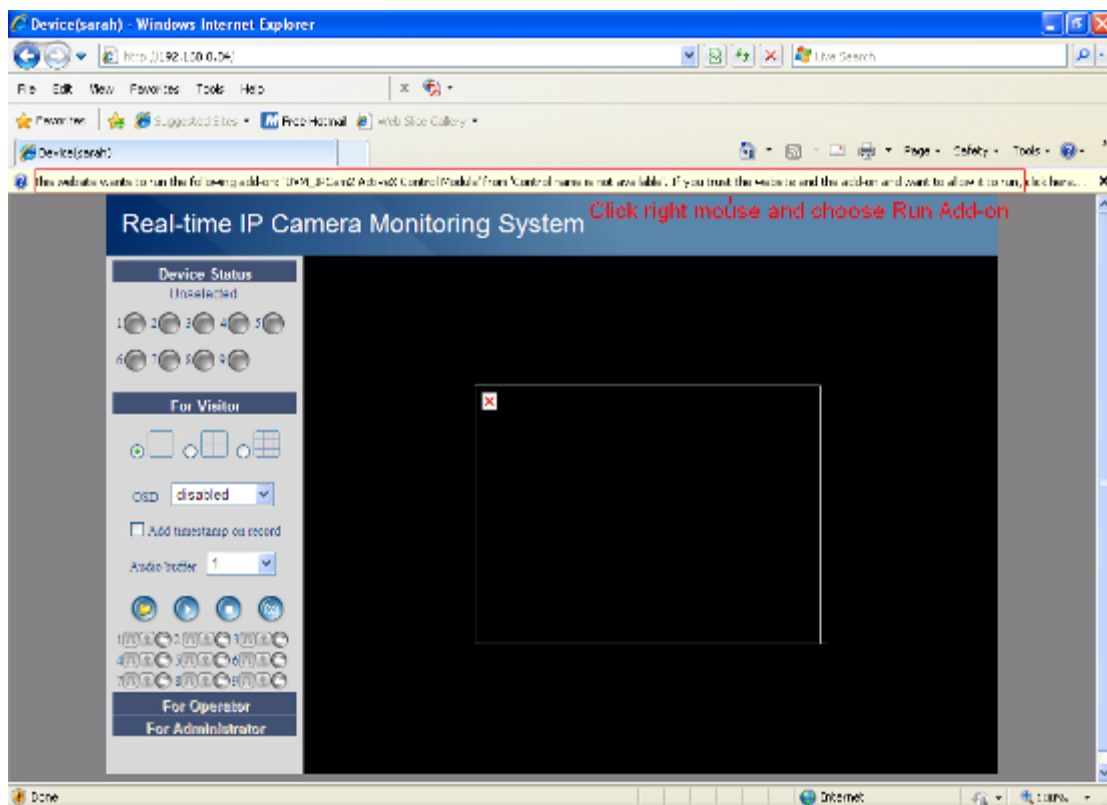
Device(sarah) - Windows Internet Explorer

http://192.168.0.94/

Live Search

File Edit View Favorites Tools Help

Favorites | Suggested Sites • Free Hotmail • Web Slice Gallery •

Device(sarah)

Page • Safety • Tools •

This website wants to run the following add-on: 'IPCAM_IPCam2 ActiveX Control Module' from 'Control name is not available'. If you trust the website and the add-on and want to allow it to run, click here...

Real-time IP Camera Monitoring System

Click right mouse and choose Run Add-on

Device Status
Unselected

1 2 3 4 5
6 7 8 9

For Visitor

OSD disabled

Add timestamp on record

Audio buffer 1

1 2 3
4 5 6
7 8 9

For Operator
For Administrator

Done

Internet

100%